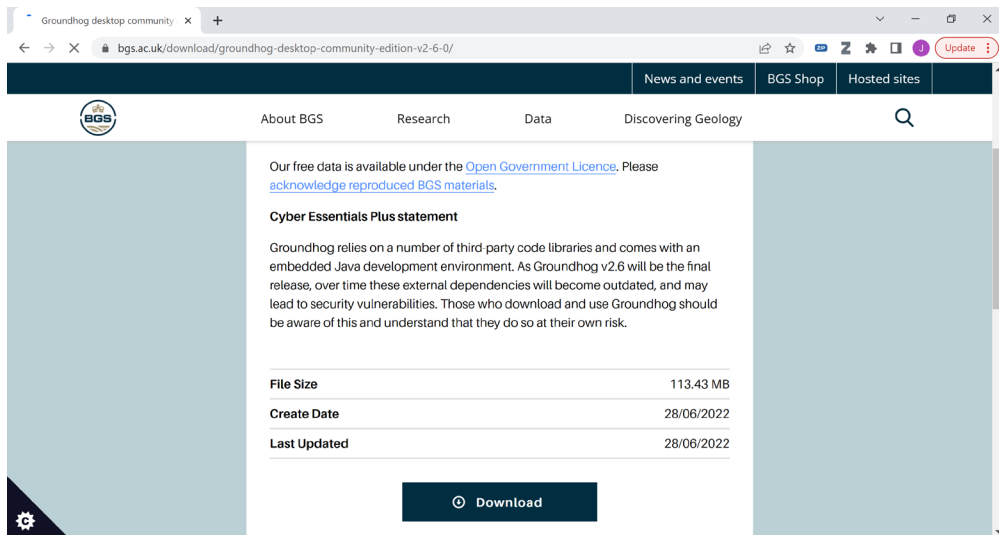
Groundhog desktop community ×
+
bgs.ac.uk/download/groundhog-desktop-community-edition-v2-6-0/
Update

News and events | BGS Shop | Hosted sites

BGS

About BGS
Research
Data
Discovering Geology

Our free data is available under the Open Government Licence. Please acknowledge reproduced BGS materials.

Cyber Essentials Plus statement

Groundhog relies on a number of third-party code libraries and comes with an embedded Java development environment. As Groundhog v2.6 will be the final release, over time these external dependencies will become outdated, and may lead to security vulnerabilities. Those who download and use Groundhog should be aware of this and understand that they do so at their own risk.

| File Size | 113.43 MB |
|---|---|
| Create Date | 28/06/2022 |
| Last Updated | 28/06/2022 |

Download